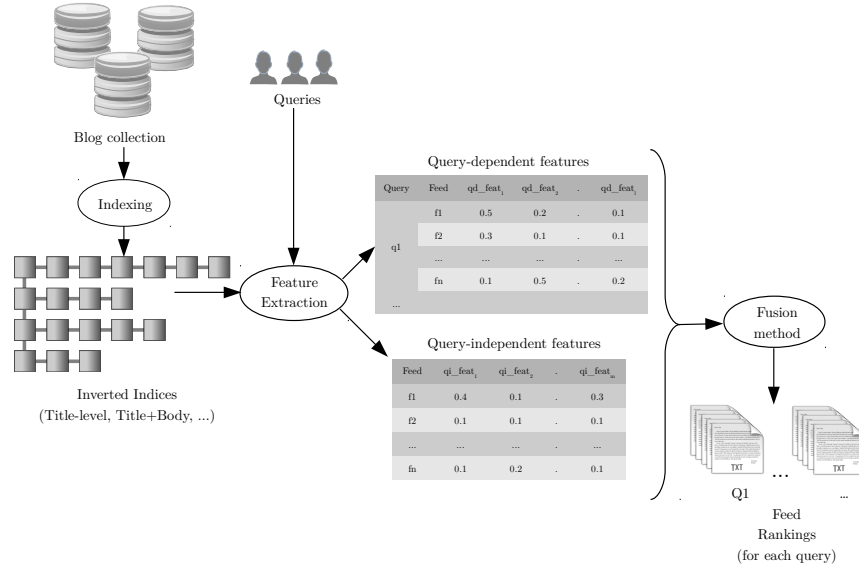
Blog collection

Indexing

Queries

Inverted Indices
(Title-level, Title+Body, ...)

Feature Extraction

Query-dependent features

| Query | Feed | qd_feat$_1$ | qd_feat$_2$ | . | qd_feat$_l$ |
|---|---|---|---|---|---|
| q1 | f1 | 0.5 | 0.2 | . | 0.1 |
| | f2 | 0.3 | 0.1 | . | 0.1 |
| | ... | ... | ... | . | ... |
| | fn | 0.1 | 0.5 | . | 0.2 |
| ... | | | | | |

Query-independent features

| Feed | qi_feat$_1$ | qi_feat$_2$ | . | qi_feat$_m$ |
|---|---|---|---|---|
| f1 | 0.4 | 0.1 | . | 0.3 |
| f2 | 0.1 | 0.1 | . | 0.1 |
| ... | ... | ... | . | ... |
| fn | 0.1 | 0.2 | . | 0.1 |

Fusion method

TXT ... TXT

Q1 ...

Feed Rankings (for each query)